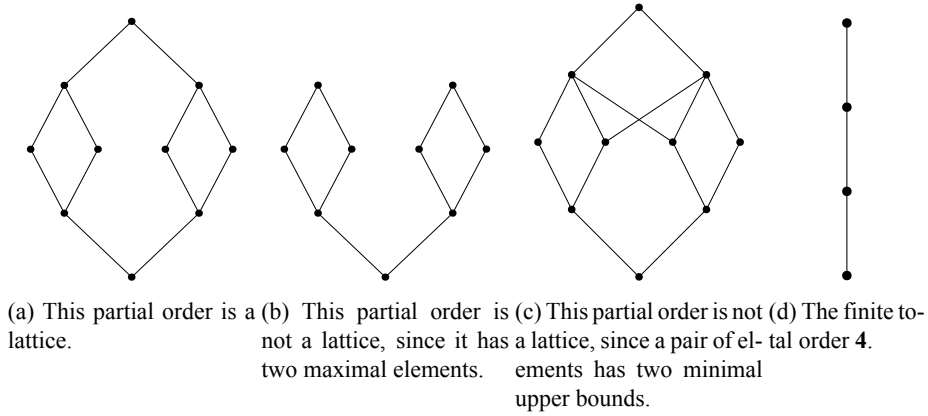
(a) This partial order is a lattice.

(b) This partial order is not a lattice, since it has two maximal elements.

(c) This partial order is not a lattice, since a pair of elements has two minimal upper bounds.

(d) The finite total order **4**.